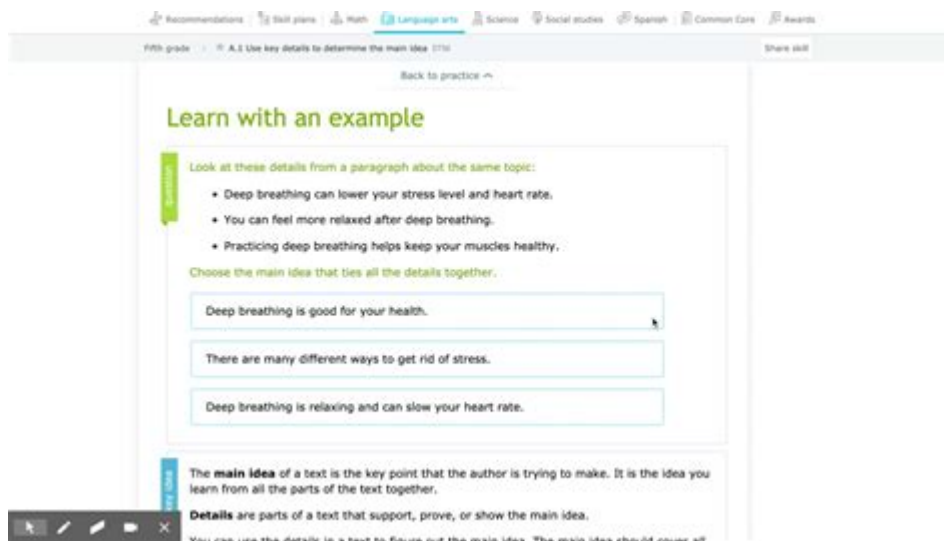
Recommendations | Skill plans | Math | Language arts | Science | Social studies | Spanish | Common Core | Awards

Fifth grade > A.1 Use key details to determine the main idea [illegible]

Share skill

Back to practice

Learn with an example

Question

Look at these details from a paragraph about the same topic:

• Deep breathing can lower your stress level and heart rate.

• You can feel more relaxed after deep breathing.

• Practicing deep breathing helps keep your muscles healthy.

Choose the main idea that ties all the details together.

Deep breathing is good for your health.

There are many different ways to get rid of stress.

Deep breathing is relaxing and can slow your heart rate.

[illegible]

The **main idea** of a text is the key point that the author is trying to make. It is the idea you learn from all the parts of the text together.

**Details** are parts of a text that support, prove, or show the main idea.

You can use the details in a text to figure out the main idea. The main idea should cover all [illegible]